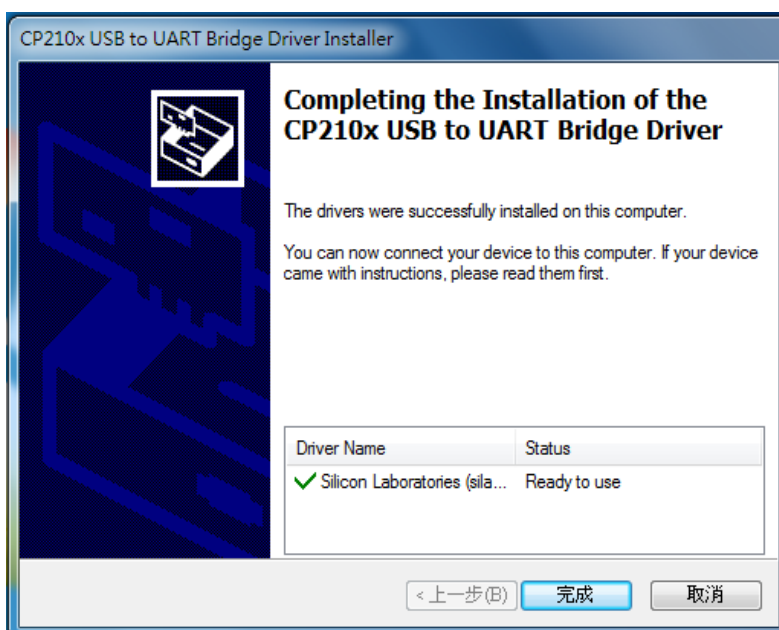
CP210x USB to UART Bridge Driver Installer

Completing the Installation of the CP210x USB to UART Bridge Driver

The drivers were successfully installed on this computer.

You can now connect your device to this computer. If your device came with instructions, please read them first.

| Driver Name | Status |
|---|---|
| ✓ Silicon Laboratories (sila... | Ready to use |

< 上一步(B)

完成

取消